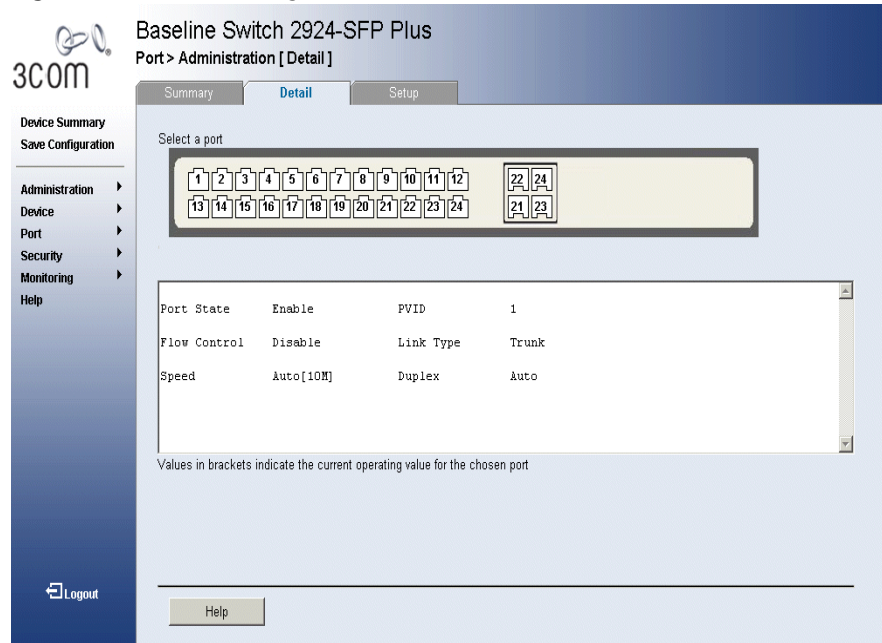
3com

Baseline Switch 2924-SFP Plus
Port > Administration [ Detail ]

Summary
Detail
Setup

Device Summary
Save Configuration

Administration
Device
Port
Security
Monitoring
Help

Select a port

1 2 3 4 5 6 7 8 9 10 11 12
13 14 15 16 17 18 19 20 21 22 23 24

22 24
21 23

| | | | |
|---|---|---|---|
| Port State | Enable | PVID | 1 |
| Flow Control | Disable | Link Type | Trunk |
| Speed | Auto[10M] | Duplex | Auto |

Values in brackets indicate the current operating value for the chosen port

Logout

Help